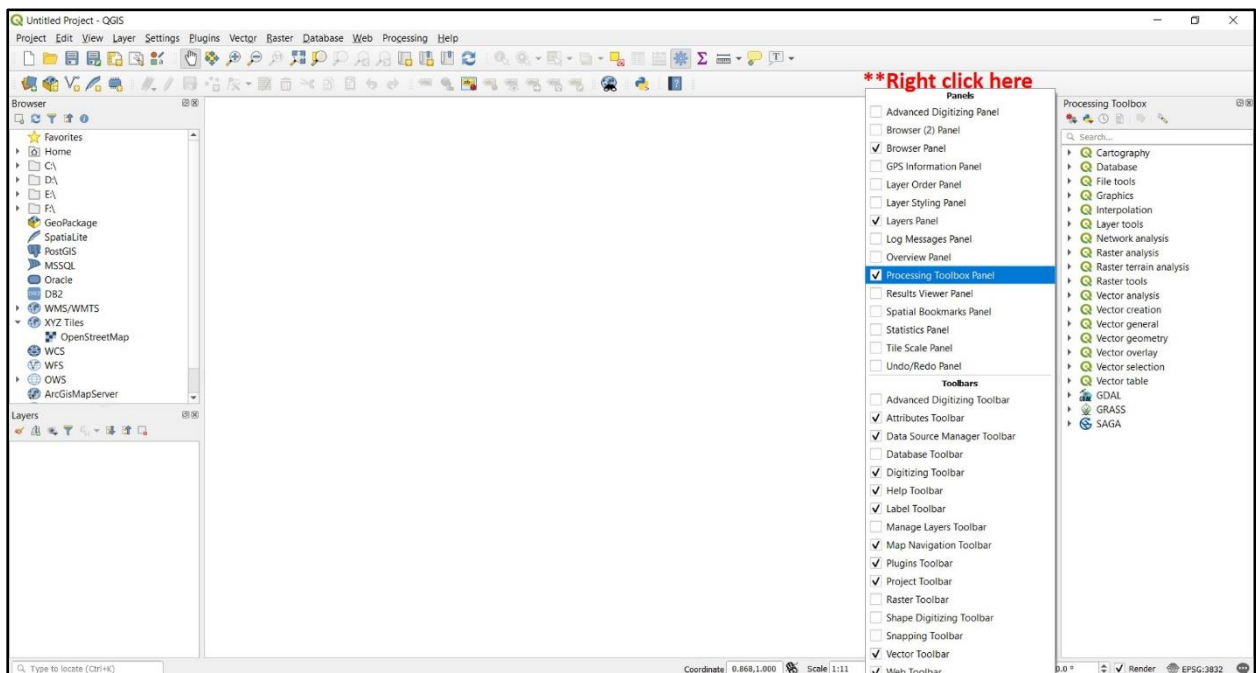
Untitled Project - QGIS

Project Edit View Layer Settings Plugins Vector Raster Database Web Processing Help

**Right click here

Browser

Favorites
Home
C:\
D:\
E:\
F:\
GeoPackage
SpatiaLite
PostGIS
MSSQL
Oracle
DB2
WMS/WMTS
XYZ Tiles
OpenStreetMap
WCS
WFS
OWS
ArcGisMapServer

Layers

Panels
Advanced Digitizing Panel
Browser (2) Panel
✓ Browser Panel
GPS Information Panel
Layer Order Panel
Layer Styling Panel
✓ Layers Panel
Log Messages Panel
Overview Panel
✓ Processing Toolbox Panel
Results Viewer Panel
Spatial Bookmarks Panel
Statistics Panel
Tile Scale Panel
Undo/Redo Panel
Toolbars
Advanced Digitizing Toolbar
✓ Attributes Toolbar
✓ Data Source Manager Toolbar
Database Toolbar
✓ Digitizing Toolbar
✓ Help Toolbar
✓ Label Toolbar
Manage Layers Toolbar
✓ Map Navigation Toolbar
✓ Plugins Toolbar
✓ Project Toolbar
Raster Toolbar
Shape Digitizing Toolbar
Snapping Toolbar
✓ Vector Toolbar
✓ Web Toolbar

Processing Toolbox

Search...
Cartography
Database
File tools
Graphics
Interpolation
Layer tools
Network analysis
Raster analysis
Raster terrain analysis
Raster tools
Vector analysis
Vector creation
Vector general
Vector geometry
Vector overlay
Vector selection
Vector table
GDAL
GRASS
SAGA

Type to locate (Ctrl+K)

Coordinate 0.868,1.000 Scale 1:11 0.0 ° ✓ Render EPSG:3832